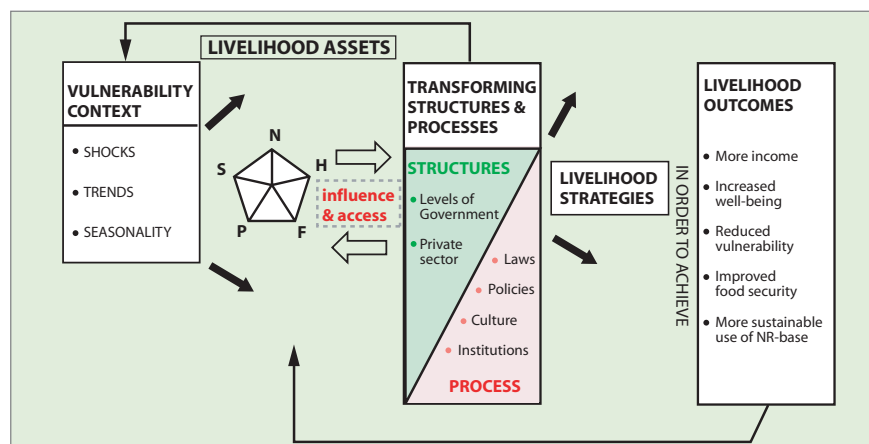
LIVELIHOOD ASSETS

VULNERABILITY CONTEXT

• SHOCKS

• TRENDS

• SEASONALITY

N
H
S
P
F

influence & access

TRANSFORMING STRUCTURES & PROCESSES

STRUCTURES

• Levels of Government

• Private sector

• Laws

• Policies

• Culture

• Institutions

PROCESS

LIVELIHOOD STRATEGIES

IN ORDER TO ACHIEVE

LIVELIHOOD OUTCOMES

• More income

• Increased well-being

• Reduced vulnerability

• Improved food security

• More sustainable use of NR-base